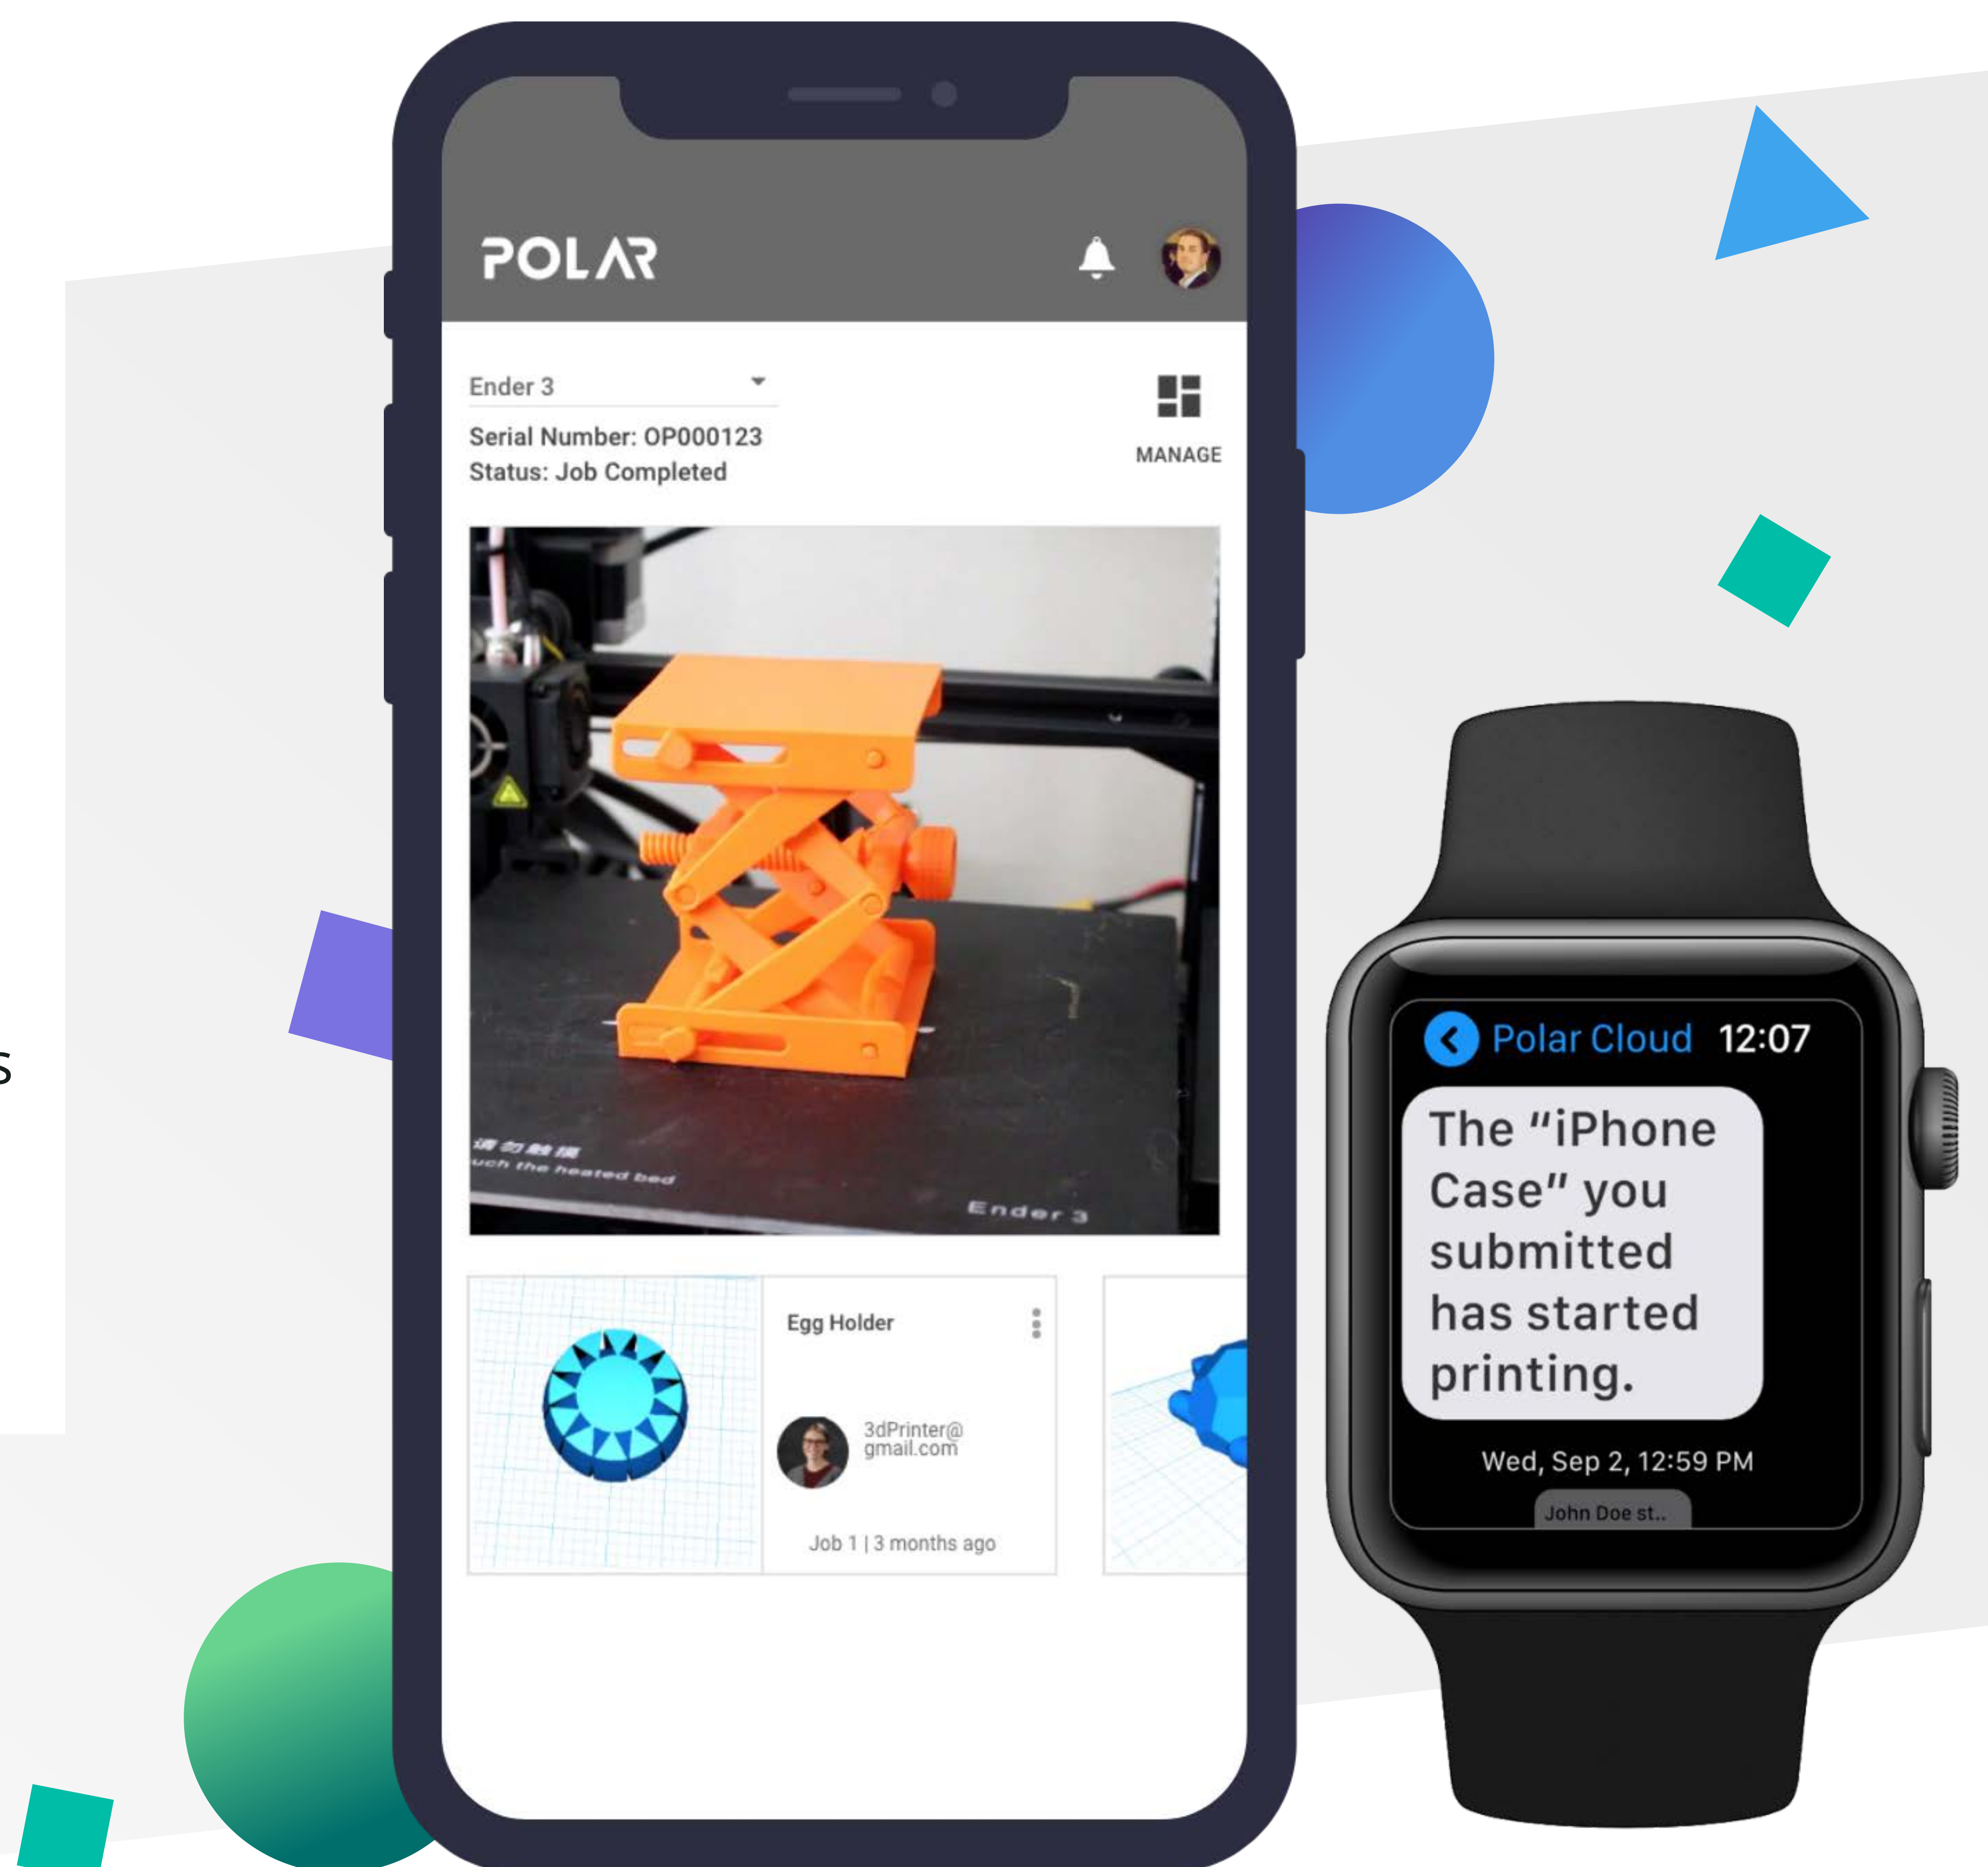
s

POLAR

Ender 3

Serial Number: OP000123
Status: Job Completed

MANAGE

请勿触摸
uch the heated bed

Ender 3

Egg Holder

3dPrinter@gmail.com

Job 1 | 3 months ago

Polar Cloud 12:07

The "iPhone Case" you submitted has started printing.

Wed, Sep 2, 12:59 PM

John Doe st..